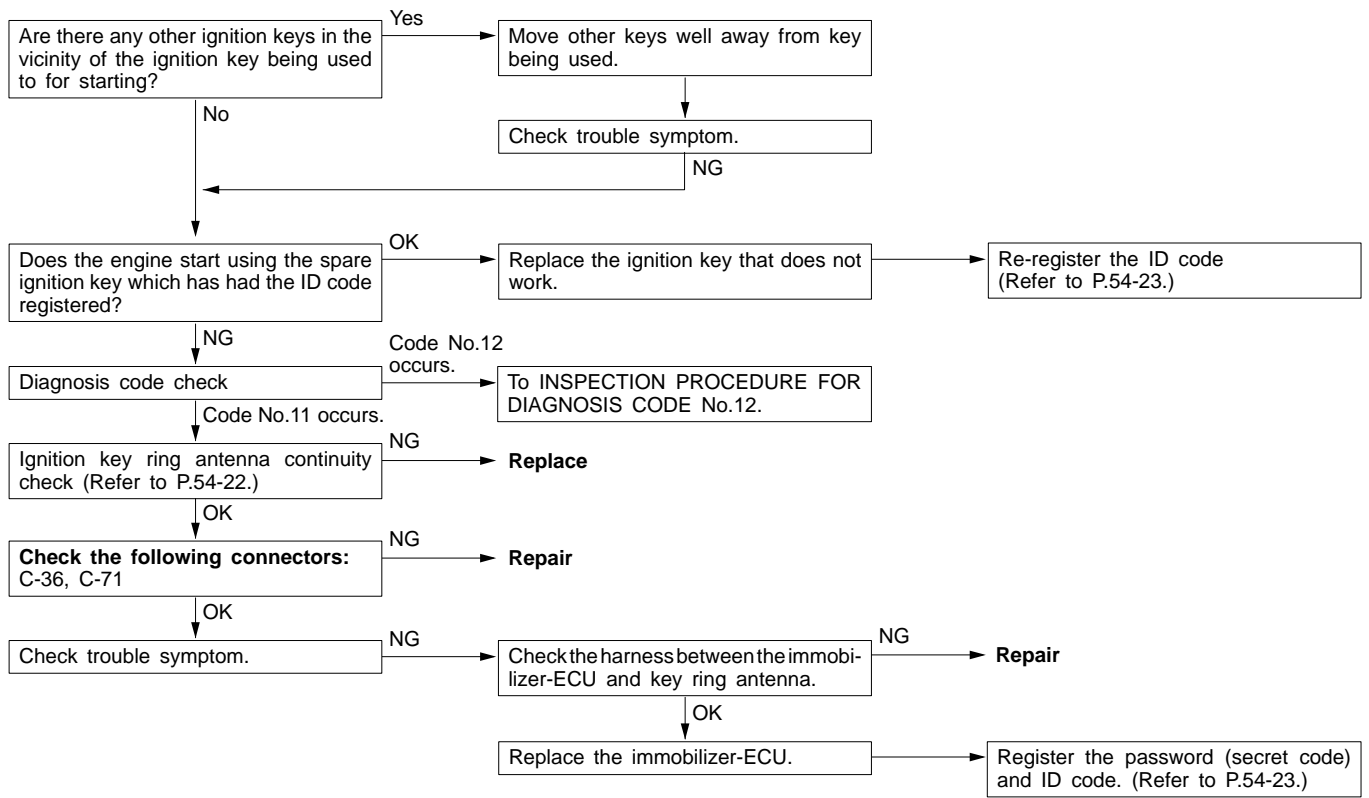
Are there any other ignition keys in the vicinity of the ignition key being used to for starting?

Yes

Move other keys well away from key being used.

Check trouble symptom.

NG

No

Does the engine start using the spare ignition key which has had the ID code registered?

OK

Replace the ignition key that does not work.

Re-register the ID code (Refer to P.54-23.)

NG

Diagnosis code check

Code No.12 occurs.

To INSPECTION PROCEDURE FOR DIAGNOSIS CODE No.12.

Code No.11 occurs.

Ignition key ring antenna continuity check (Refer to P.54-22.)

NG

Replace

OK

Check the following connectors: C-36, C-71

NG

Repair

OK

Check trouble symptom.

NG

Check the harness between the immobilizer-ECU and key ring antenna.

NG

Repair

OK

Replace the immobilizer-ECU.

Register the password (secret code) and ID code. (Refer to P.54-23.)